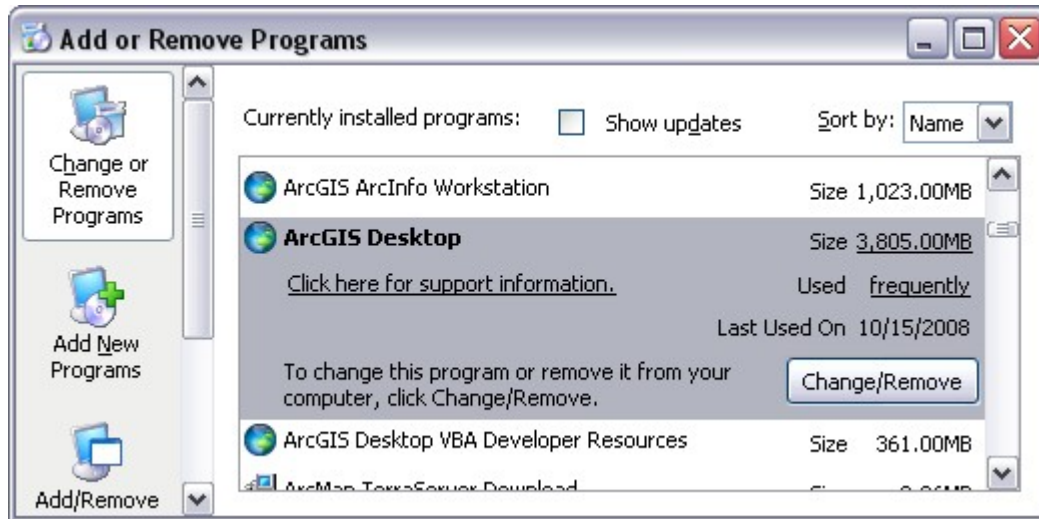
Add or Remove Programs

Change or Remove Programs

Add New Programs

Add/Remove

Currently installed programs:

Show updates

Sort by: Name

ArcGIS ArcInfo Workstation Size 1,023.00MB

ArcGIS Desktop Size 3,805.00MB

Click here for support information.

Used frequently

Last Used On 10/15/2008

To change this program or remove it from your computer, click Change/Remove.

Change/Remove

ArcGIS Desktop VBA Developer Resources Size 361.00MB

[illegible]